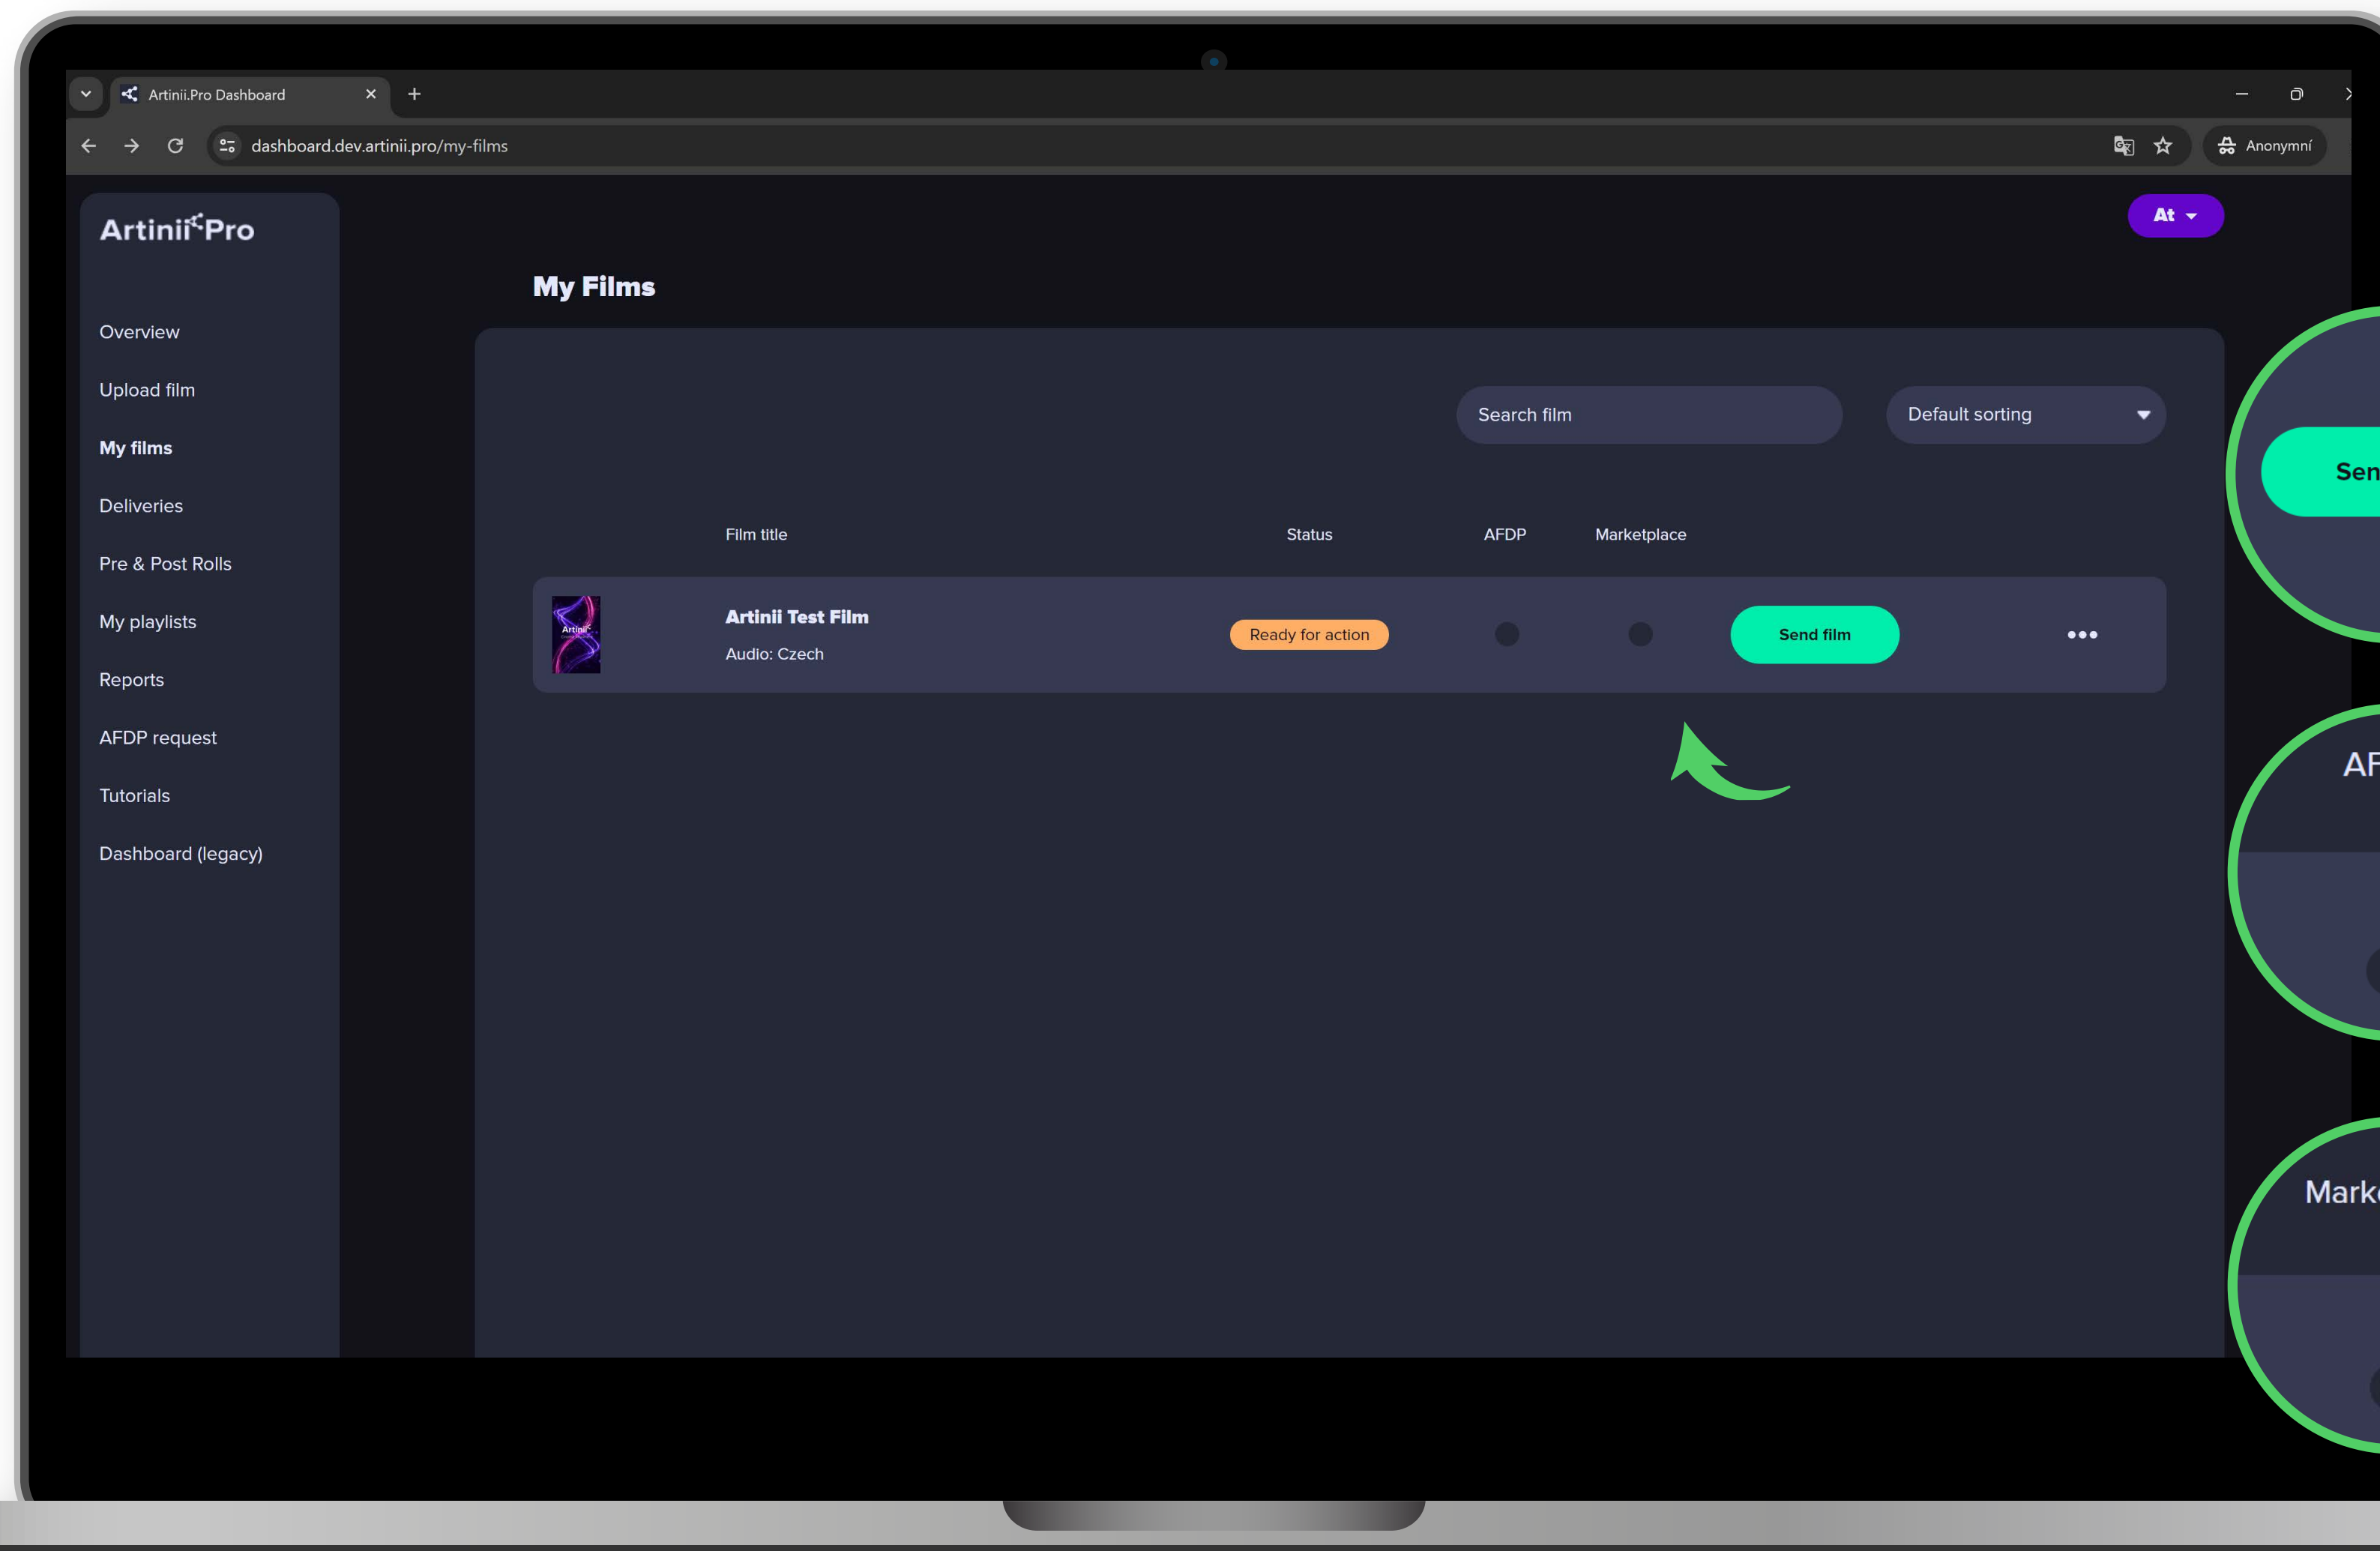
Artinii.Pro Dashboard

dashboard.dev.artinii.pro/my-films

Anonymní

ArtiniiPro

At

Overview
Upload film
My films
Deliveries
Pre & Post Rolls
My playlists
Reports
AFDP request
Tutorials
Dashboard (legacy)

My Films

Search film

Default sorting

| | Film title | Status | AFDP | Marketplace | | |
|---|---|---|---|---|---|---|
| | Artinii Test Film Audio: Czech | Ready for action | | | Send film | ••• |

Sen

AF

Mark